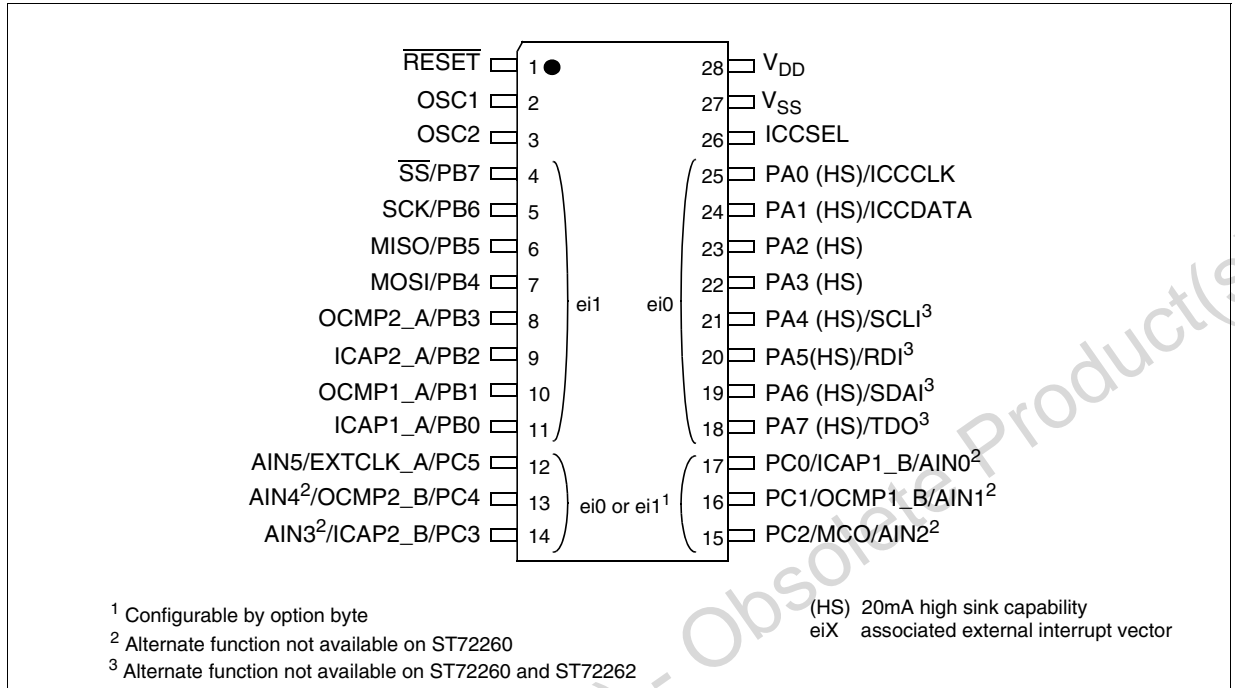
$\overline{RESET}$ 1
OSC1 2
OSC2 3
$\overline{SS}$/PB7 4
SCK/PB6 5
MISO/PB5 6
MOSI/PB4 7
OCMP2_A/PB3 8
ICAP2_A/PB2 9
OCMP1_A/PB1 10
ICAP1_A/PB0 11
AIN5/EXTCLK_A/PC5 12
AIN4$^2$/OCMP2_B/PC4 13
AIN3$^2$/ICAP2_B/PC3 14

ei1
ei0
ei0 or ei1$^1$

28 $V_{DD}$
27 $V_{SS}$
26 ICCSEL
25 PA0 (HS)/ICCCLK
24 PA1 (HS)/ICCDATA
23 PA2 (HS)
22 PA3 (HS)
21 PA4 (HS)/SCLI$^3$
20 PA5(HS)/RDI$^3$
19 PA6 (HS)/SDAI$^3$
18 PA7 (HS)/TDO$^3$
17 PC0/ICAP1_B/AIN0$^2$
16 PC1/OCMP1_B/AIN1$^2$
15 PC2/MCO/AIN2$^2$

$^1$ Configurable by option byte
$^2$ Alternate function not available on ST72260
$^3$ Alternate function not available on ST72260 and ST72262

(HS) 20mA high sink capability
eiX associated external interrupt vector

Obsolete Product(s)